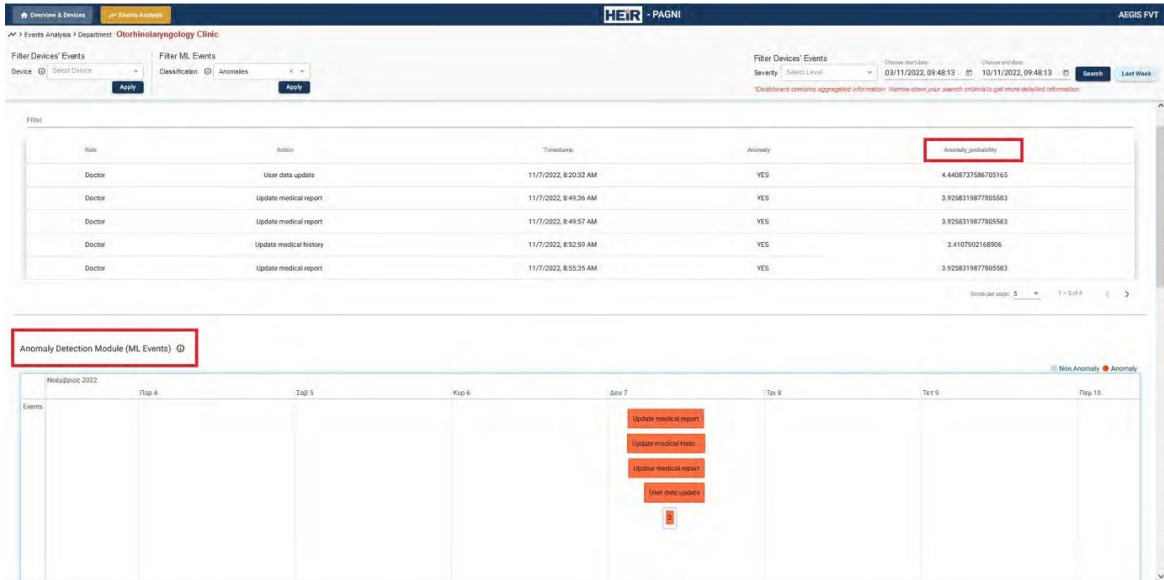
Overview & Devices | Events Analysis

HEIR - PAGNI

AEGIS FVT

> Events Analysis > Department: Otorhinolaryngology Clinic

Filter Devices' Events
Device Select Device
Apply

Filter ML Events
Classification Anomalies
Apply

Filter Devices' Events
Severity Select Level
Choose start date 03/11/2022, 09:48:13
Choose end date 10/11/2022, 09:48:13
Search
Last Week

*Dashboard contains aggregated information. Narrow down your search criteria to get more detailed information.

Filter

| Role | Action | Timestamp | Anomaly | Anomaly_probability |
|---|---|---|---|---|
| Doctor | User data update | 11/7/2022, 8:20:32 AM | YES | 4.4408737586705165 |
| Doctor | Update medical report | 11/7/2022, 8:49:36 AM | YES | 3.9258319877805583 |
| Doctor | Update medical report | 11/7/2022, 8:49:57 AM | YES | 3.9258319877805583 |
| Doctor | Update medical history | 11/7/2022, 8:52:59 AM | YES | 3.4107902168906 |
| Doctor | Update medical report | 11/7/2022, 8:55:35 AM | YES | 3.9258319877805583 |

Items per page: 5 1 – 5 of 6

Anomaly Detection Module (ML Events)

Non Anomaly Anomaly

Νοέμβριος 2022
Παρ 4 Σαβ 5 Κυρ 6 Δευ 7 Τρι 8 Τετ 9 Πεμ 10

Events

Update medical report
Update medical histo...
Update medical report
User data update
2